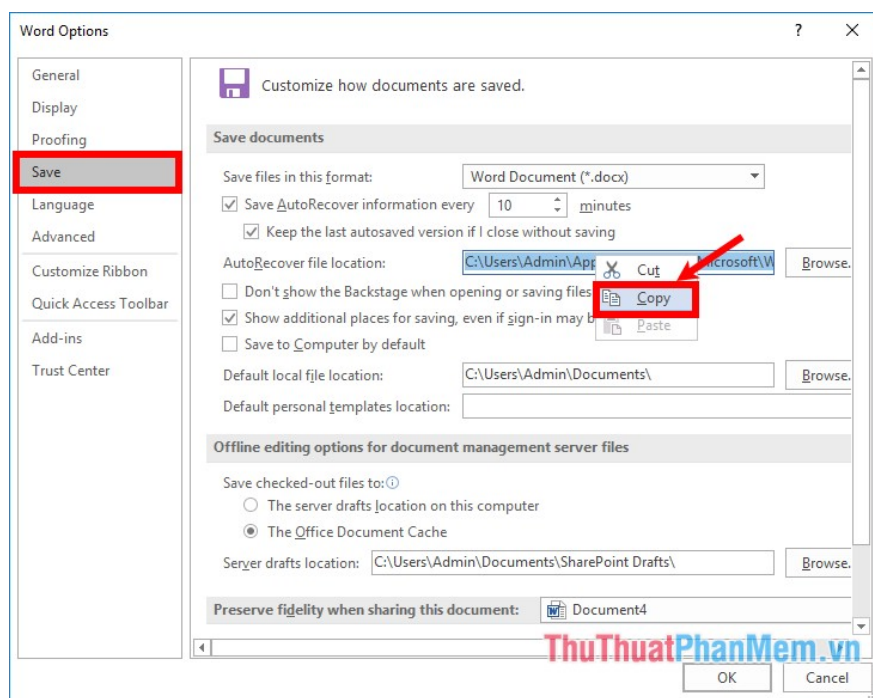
Word Options
?
×

General
Display
Proofing
Save
Language
Advanced
Customize Ribbon
Quick Access Toolbar
Add-ins
Trust Center

Customize how documents are saved.

Save documents

Save files in this format: Word Document (*.docx)
Save AutoRecover information every 10 minutes
Keep the last autosaved version if I close without saving
AutoRecover file location: C:\Users\Admin\App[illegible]Microsoft\W Browse.
Don't show the Backstage when opening or saving files
Show additional places for saving, even if sign-in may b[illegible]
Save to Computer by default
Default local file location: C:\Users\Admin\Documents\ Browse.
Default personal templates location:

Cut
Copy
Paste

Offline editing options for document management server files

Save checked-out files to:
The server drafts location on this computer
The Office Document Cache
Server drafts location: C:\Users\Admin\Documents\SharePoint Drafts\ Browse.

Preserve fidelity when sharing this document: Document4

ThuThuatPhanMem.vn

OK
Cancel